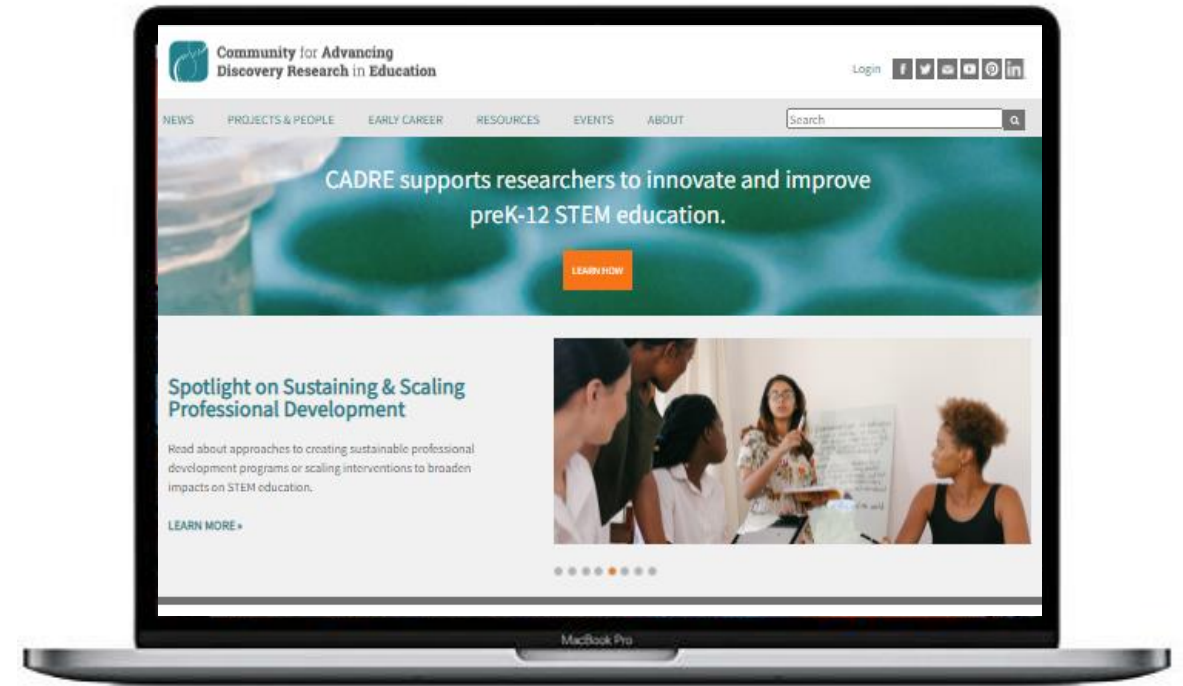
Community for Advancing Discovery Research in Education

Login

NEWS PROJECTS & PEOPLE EARLY CAREER RESOURCES EVENTS ABOUT

Search

CADRE supports researchers to innovate and improve preK-12 STEM education.

LEARN HOW

Spotlight on Sustaining & Scaling Professional Development

Read about approaches to creating sustainable professional development programs or scaling interventions to broaden impacts on STEM education.

LEARN MORE »

MacBook Pro